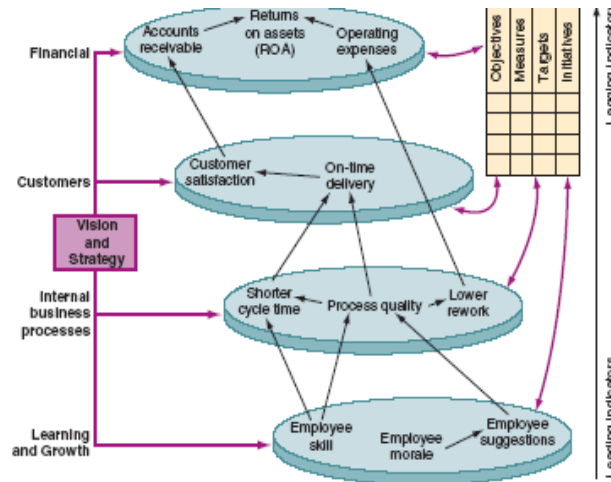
Financial

Accounts receivable

Returns on assets (ROA)

Operating expenses

Objectives | Measures | Targets | Initiatives

Customers

Customer satisfaction

On-time delivery

Vision and Strategy

Internal business processes

Shorter cycle time

Process quality

Lower rework

Learning and Growth

Employee skill

Employee morale

Employee suggestions

Lagging Indicators

Leading Indicators